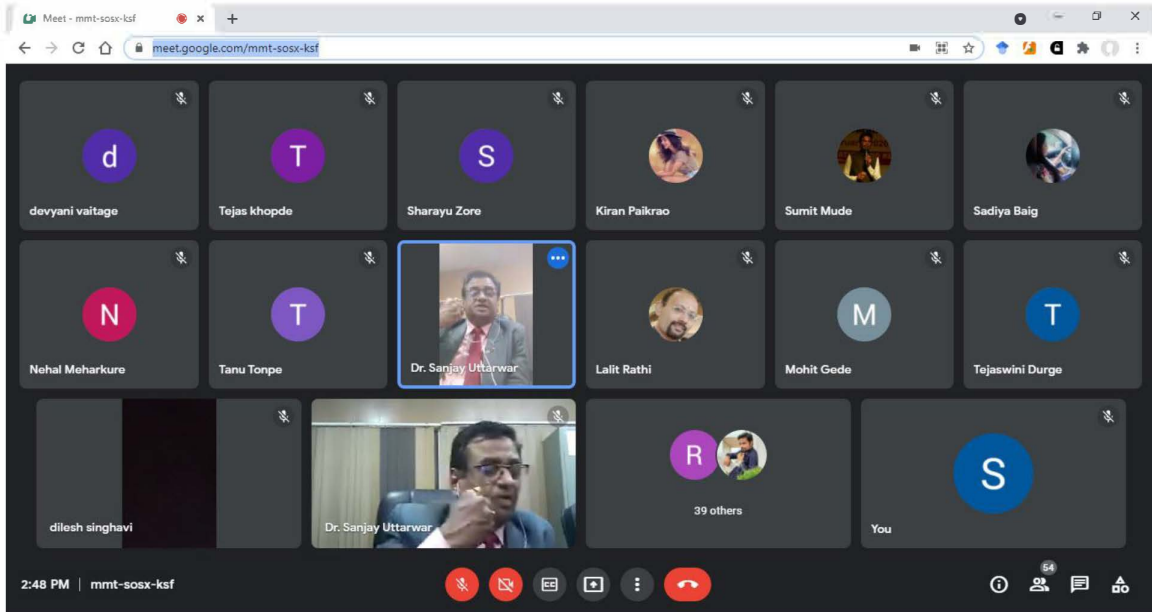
Meet - mmt-sosx-ksf
meet.google.com/mmt-sosx-ksf

d
devyani vaitage
T
Tejas khopde
S
Sharayu Zore
Kiran Paikrao
Sumit Mude
Sadiya Baig
N
Nehal Meharkure
T
Tanu Tonpe
Dr. Sanjay Uttarwar
Lalit Rathi
M
Mohit Gede
T
Tejaswini Durge
dilesh singhavi
Dr. Sanjay Uttarwar
R
39 others
S
You

2:48 PM | mmt-sosx-ksf
64